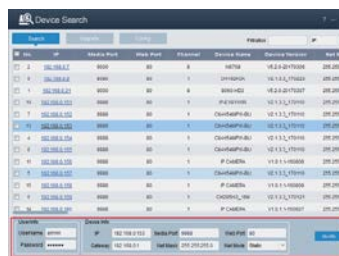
Device Search

Search

Filtration

| No. | IP | Media Port | Web Port | Channel | Device Name | Device Version | Net Mask |
|---|---|---|---|---|---|---|---|
| 1 | 192.168.0.7 | 9000 | 80 | 8 | N8758 | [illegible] | 255.255 |
| 2 | 192.168.0.8 | 9000 | 80 | 1 | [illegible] | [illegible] | 255.255 |
| 3 | 192.168.0.21 | 9000 | 80 | 8 | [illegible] | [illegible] | 255.255 |
| 4 | 192.168.0.101 | 9000 | 80 | 1 | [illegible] | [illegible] | 255.255 |
| 5 | 192.168.0.102 | 9000 | 80 | 1 | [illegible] | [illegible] | 255.255 |
| 6 | 192.168.0.103 | 9000 | 80 | 1 | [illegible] | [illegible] | 255.255 |
| 7 | 192.168.0.104 | 9000 | 80 | 1 | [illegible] | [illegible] | 255.255 |
| 8 | 192.168.0.105 | 9000 | 80 | 1 | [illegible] | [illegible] | 255.255 |
| 9 | 192.168.0.106 | 9000 | 80 | 1 | IP CAMERA | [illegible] | 255.255 |
| 10 | 192.168.0.107 | 9000 | 80 | 1 | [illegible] | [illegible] | 255.255 |
| 11 | 192.168.0.108 | 9000 | 80 | 1 | IP CAMERA | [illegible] | 255.255 |
| 12 | 192.168.0.109 | 9000 | 80 | 1 | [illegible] | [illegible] | 255.255 |
| 13 | 192.168.0.110 | 9000 | 80 | 1 | IP CAMERA | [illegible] | 255.255 |

User Info
User Name: admin
Password: ••••••

Device Info
IP: 192.168.0.103
Media Port: 9000
Web Port: 80
Gateway: 192.168.0.1
Net Mask: 255.255.255.0
Net Mode: Static

Modify